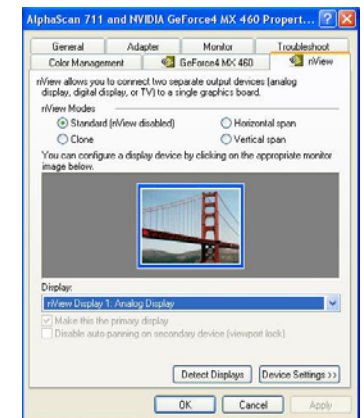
AlphaScan 711 and NVIDIA GeForce4 MX 460 Propert...

General
Adapter
Monitor
Troubleshoot
Color Management
GeForce4 MX 460
nView

nView allows you to connect two separate output devices (analog display, digital display, or TV) to a single graphics board.

nView Modes
Standard (nView disabled)
Horizontal span
Clone
Vertical span

You can configure a display device by clicking on the appropriate monitor image below.

Display:
nView Display 1: Analog Display

Make this the primary display
Disable auto-panning on secondary device (viewport lock)

Detect Displays
Device Settings >>

OK
Cancel
Apply